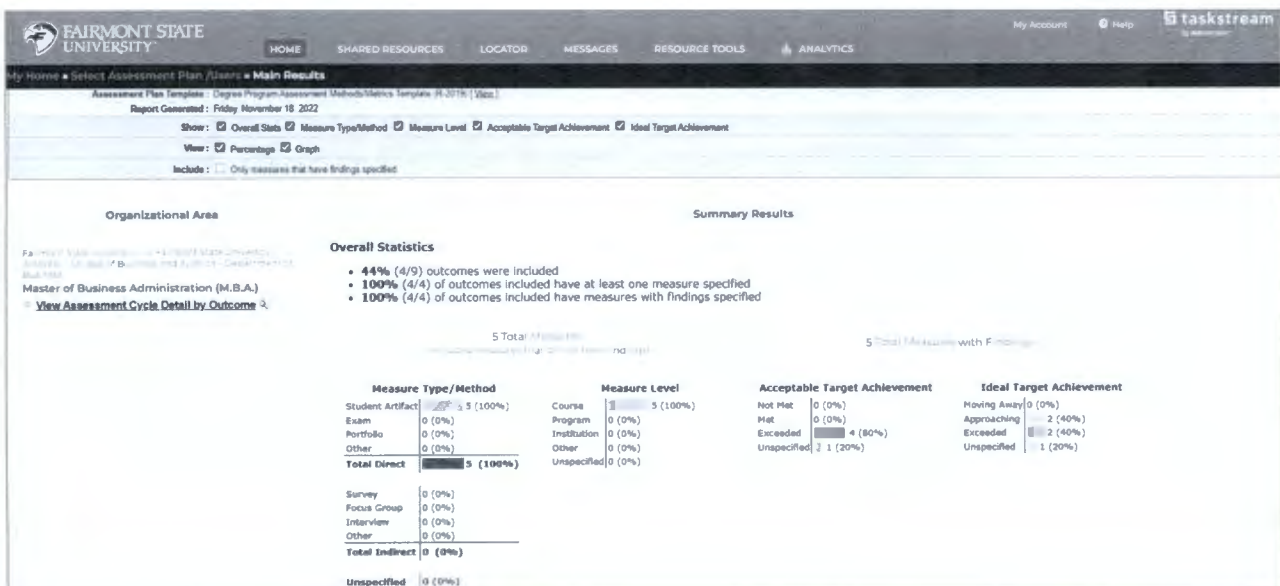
FAIRMONT STATE UNIVERSITY

HOME SHARED RESOURCES LOCATOR MESSAGES RESOURCE TOOLS ANALYTICS

My Account Help tasktream

My Home » Select Assessment Plan /Users » Main Results

Assessment Plan Template : Degree Program Assessment Methods/Metrics Template (6-2016) [View]

Report Generated : Friday November 18 2022

Show : Overall Stats Measure Type/Method Measure Level Acceptable Target Achievement Ideal Target Achievement

View : Percentage Graph

Include : Only measures that have findings specified

Organizational Area

Fa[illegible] Business and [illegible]

Master of Business Administration (M.B.A.)

View Assessment Cycle Detail by Outcome

Summary Results

Overall Statistics

• 44% (4/9) outcomes were included
• 100% (4/4) of outcomes included have at least one measure specified
• 100% (4/4) of outcomes included have measures with findings specified

5 Total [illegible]

5 Total Measures with Findings

| Measure Type/Method | |
|---|---|
| Student Artifact | 5 (100%) |
| Exam | 0 (0%) |
| Portfolio | 0 (0%) |
| Other | 0 (0%) |
| Total Direct | 5 (100%) |
| Survey | 0 (0%) |
| Focus Group | 0 (0%) |
| Interview | 0 (0%) |
| Other | 0 (0%) |
| Total Indirect | 0 (0%) |
| Unspecified | 0 (0%) |

| Measure Level | |
|---|---|
| Course | 5 (100%) |
| Program | 0 (0%) |
| Institution | 0 (0%) |
| Other | 0 (0%) |
| Unspecified | 0 (0%) |

| Acceptable Target Achievement | |
|---|---|
| Not Met | 0 (0%) |
| Met | 0 (0%) |
| Exceeded | 4 (80%) |
| Unspecified | 1 (20%) |

| Ideal Target Achievement | |
|---|---|
| Moving Away | 0 (0%) |
| Approaching | 2 (40%) |
| Exceeded | 2 (40%) |
| Unspecified | 1 (20%) |